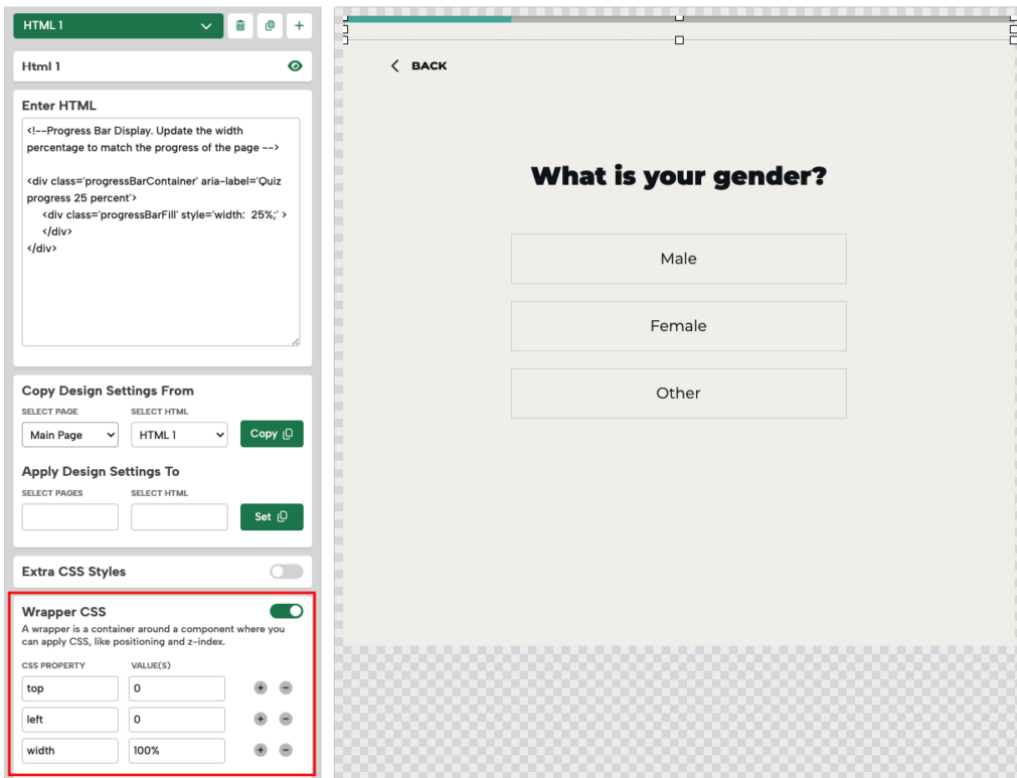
HTML 1

Html 1

Enter HTML

<!--Progress Bar Display. Update the width percentage to match the progress of the page -->

<div class='progressBarContainer' aria-label='Quiz progress 25 percent'>
<div class='progressBarFill' style='width: 25%;' >
</div>
</div>

Copy Design Settings From

SELECT PAGE
Main Page

SELECT HTML
HTML 1

Copy

Apply Design Settings To

SELECT PAGES

SELECT HTML

Set

Extra CSS Styles

Wrapper CSS

A wrapper is a container around a component where you can apply CSS, like positioning and z-index.

| CSS PROPERTY | VALUE(S) |
|---|---|
| top | 0 |
| left | 0 |
| width | 100% |

BACK

What is your gender?

Male

Female

Other